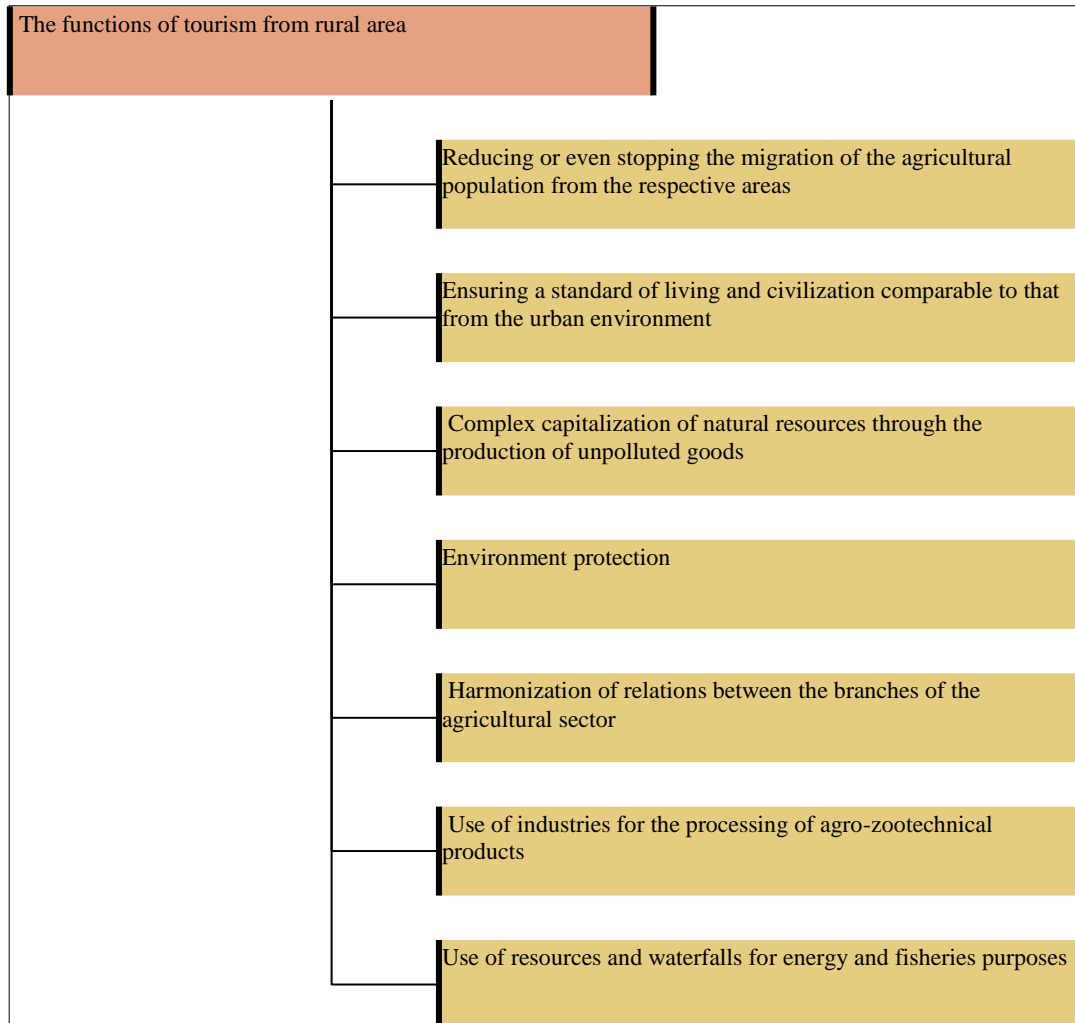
The functions of tourism from rural area

Reducing or even stopping the migration of the agricultural population from the respective areas

Ensuring a standard of living and civilization comparable to that from the urban environment

Complex capitalization of natural resources through the production of unpolluted goods

Environment protection

Harmonization of relations between the branches of the agricultural sector

Use of industries for the processing of agro-zootechnical products

Use of resources and waterfalls for energy and fisheries purposes